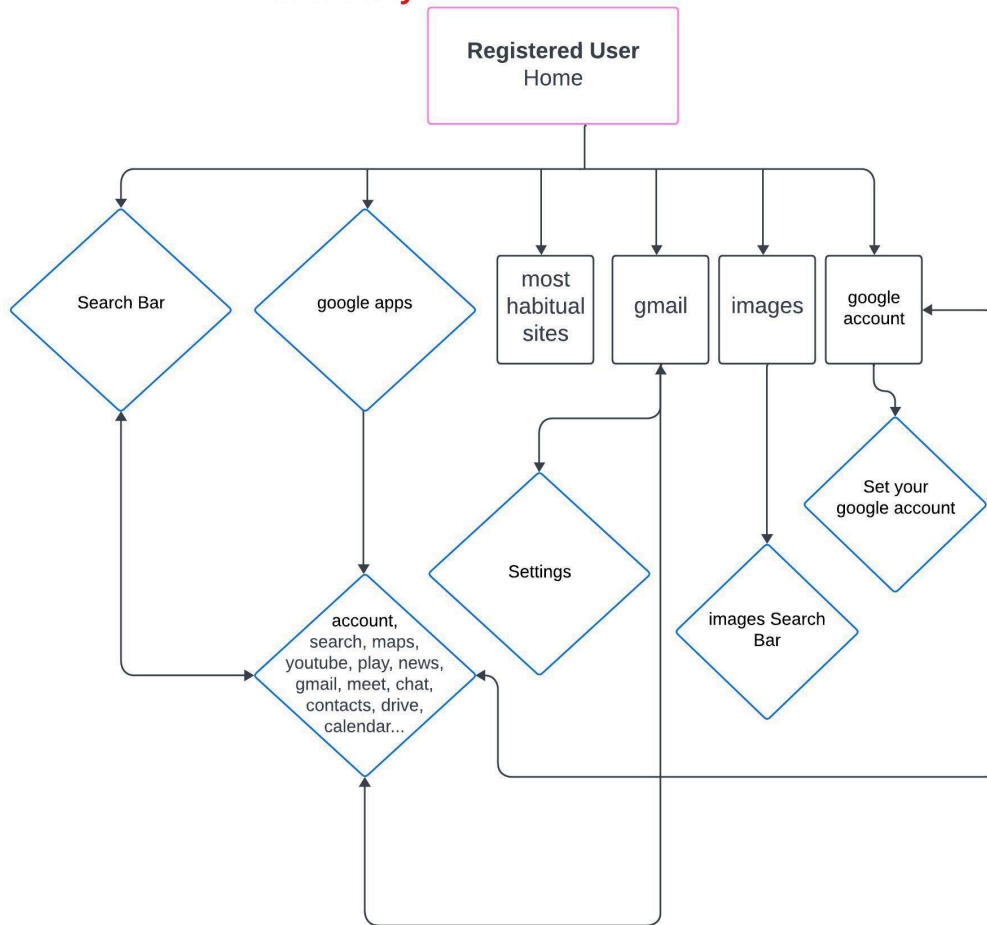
Registered User
Home

Search Bar

google apps

most habitual sites

gmail

images

google account

Settings

Set your google account

images Search Bar

account, search, maps, youtube, play, news, gmail, meet, chat, contacts, drive, calendar...